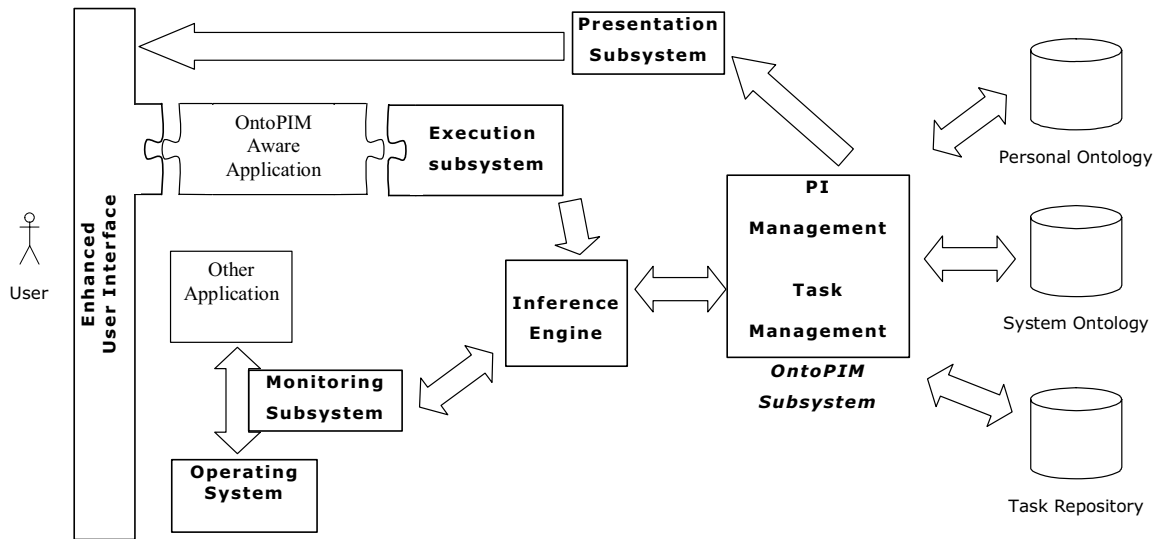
Presentation Subsystem

OntoPIM Aware Application

Execution subsystem

Personal Ontology

User

Enhanced User Interface

Other Application

Inference Engine

PI Management

Task Management

OntoPIM Subsystem

System Ontology

Monitoring Subsystem

Operating System

Task Repository